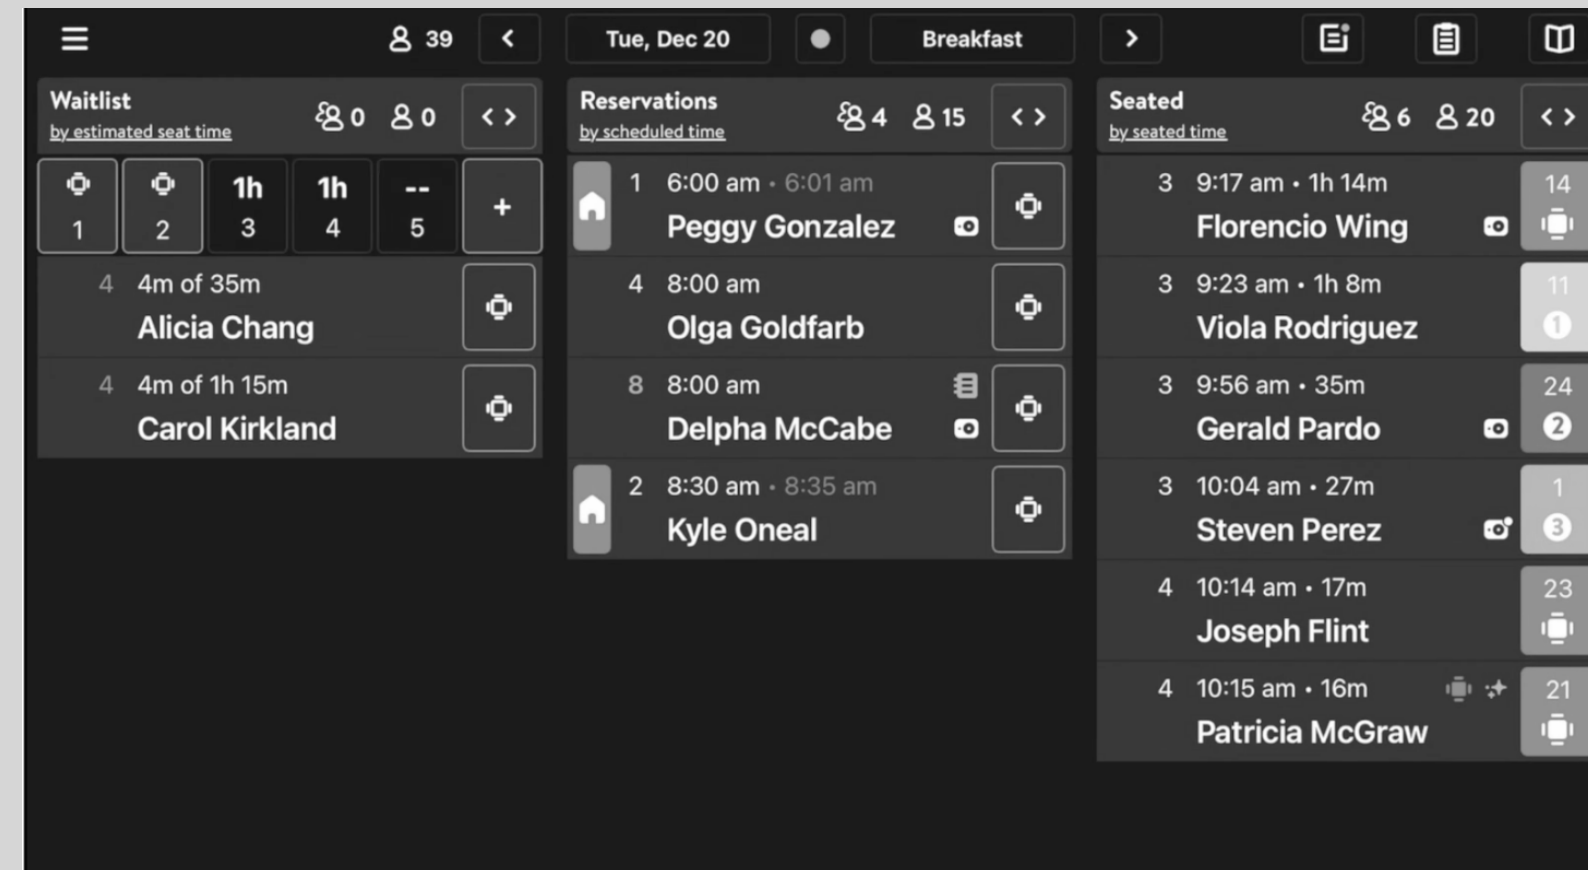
39 < Tue, Dec 20 Breakfast >

Waitlist
by estimated seat time
0 0 < >

| 1 | 2 | 1h 3 | 1h 4 | -- 5 | + |
|---|---|---|---|---|---|

4 4m of 35m
Alicia Chang

4 4m of 1h 15m
Carol Kirkland

Reservations
by scheduled time
4 15 < >

1 6:00 am · 6:01 am
Peggy Gonzalez

4 8:00 am
Olga Goldfarb

8 8:00 am
Delpha McCabe

2 8:30 am · 8:35 am
Kyle Oneal

Seated
by seated time
6 20 < >

3 9:17 am · 1h 14m
Florencio Wing
14

3 9:23 am · 1h 8m
Viola Rodriguez
11
1

3 9:56 am · 35m
Gerald Pardo
24
2

3 10:04 am · 27m
Steven Perez
1
3

4 10:14 am · 17m
Joseph Flint
23

4 10:15 am · 16m
Patricia McGraw
21